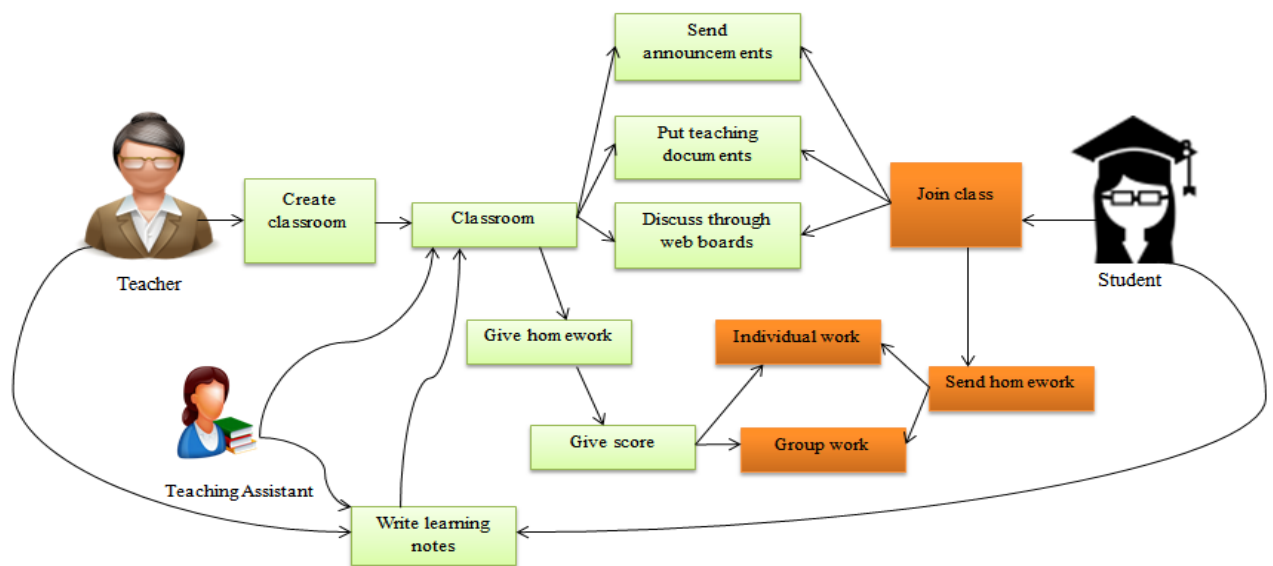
Send announcements

Put teaching documents

Discuss through web boards

Teacher

Create classroom

Classroom

Join class

Student

Give homework

Individual work

Send homework

Give score

Group work

Teaching Assistant

Write learning notes